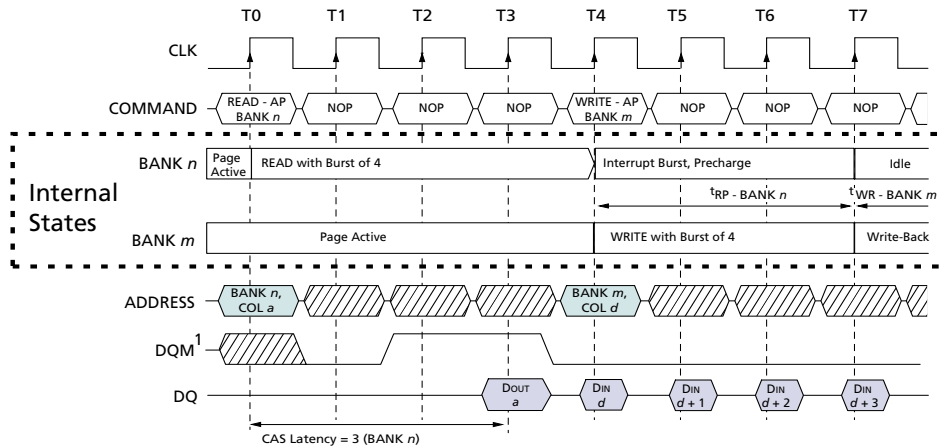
T0 T1 T2 T3 T4 T5 T6 T7

CLK

COMMAND READ - AP BANK $n$ NOP NOP NOP WRITE - AP BANK $m$ NOP NOP NOP

BANK $n$ Page Active READ with Burst of 4 Interrupt Burst, Precharge Idle

Internal States

$t_{RP}$ - BANK $n$ $t_{WR}$ - BANK $m$

BANK $m$ Page Active WRITE with Burst of 4 Write-Back

ADDRESS BANK $n$, COL $a$ BANK $m$, COL $d$

DQM$^1$

DQ DOUT $a$ DIN $d$ DIN $d + 1$ DIN $d + 2$ DIN $d + 3$

CAS Latency = 3 (BANK $n$)